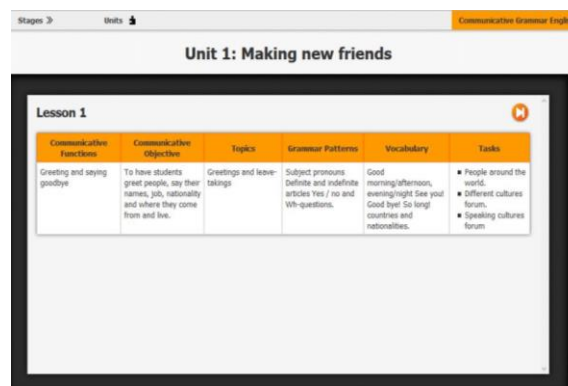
Stages ≫ Units

Communicative Grammar Engl

Unit 1: Making new friends

Lesson 1

| Communicative Functions | Communicative Objective | Topics | Grammar Patterns | Vocabulary | Tasks |
|---|---|---|---|---|---|
| Greeting and saying goodbye | To have students greet people, say their names, job, nationality and where they come from and live. | Greetings and leave-takings | Subject pronouns Definite and indefinite articles Yes / no and Wh-questions. | Good morning/afternoon, evening/night See you! Good bye! So long! countries and nationalities. | ▪ People around the world. ▪ Different cultures forum. ▪ Speaking cultures forum |